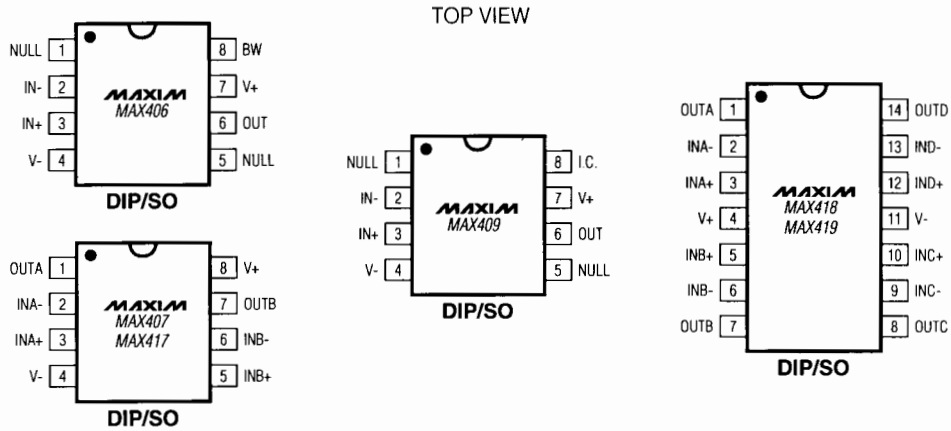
TOP VIEW

NULL 1
IN- 2
IN+ 3
V- 4
8 BW
7 V+
6 OUT
5 NULL
MAXIM
MAX406
DIP/SO

OUTA 1
INA- 2
INA+ 3
V- 4
8 V+
7 OUTB
6 INB-
5 INB+
MAXIM
MAX407
MAX417
DIP/SO

NULL 1
IN- 2
IN+ 3
V- 4
8 I.C.
7 V+
6 OUT
5 NULL
MAXIM
MAX409
DIP/SO

OUTA 1
INA- 2
INA+ 3
V+ 4
INB+ 5
INB- 6
OUTB 7
14 OUTD
13 IND-
12 IND+
11 V-
10 INC+
9 INC-
8 OUTC
MAXIM
MAX418
MAX419
DIP/SO